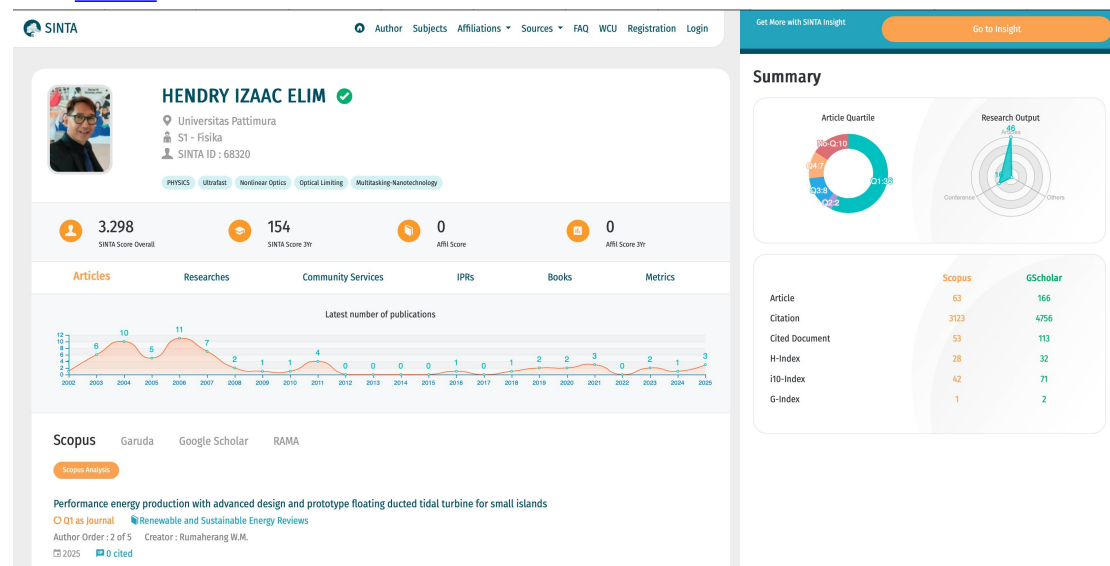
SINTA

Author Subjects Affiliations Sources FAQ WCU Registration Login

Get More with SINTA Insight

Go to Insight

HENDRY IZAAC ELIM

Universitas Pattimura

S1 - Fisika

SINTA ID : 68320

PHYSICS Ultrafast Nonlinear Optics Optical Limiting Multitasking-Nanotechnology

3.298
SINTA Score Overall

154
SINTA Score 3Yr

0
Affil Score

0
Affil Score 3Yr

Articles Researches Community Services IPRs Books Metrics

Latest number of publications

| 2002 | 2003 | 2004 | 2005 | 2006 | 2007 | 2008 | 2009 | 2010 | 2011 | 2012 | 2013 | 2014 | 2015 | 2016 | 2017 | 2018 | 2019 | 2020 | 2021 | 2022 | 2023 | 2024 | 2025 |
|---|---|---|---|---|---|---|---|---|---|---|---|---|---|---|---|---|---|---|---|---|---|---|---|
| | 6 | 10 | 5 | 11 | 7 | 2 | 1 | 1 | 4 | 0 | 0 | 0 | 0 | 1 | 0 | 1 | 2 | 2 | 3 | 0 | 2 | 1 | 3 |

12 10 8 6 4 2 0

Scopus Garuda Google Scholar RAMA

Scopus Analysis

Performance energy production with advanced design and prototype floating ducted tidal turbine for small islands

Q1 as Journal Renewable and Sustainable Energy Reviews

Author Order : 2 of 5 Creator : Rumaherang W.M.

2025 0 cited

Summary

Article Quartile

A5-Q-10 Q4:7 Q3:8 Q2:2 Q1:36

Research Output

Articles 48 Conference Others

| | Scopus | GScholar |
|---|---|---|
| Article | 63 | 166 |
| Citation | 3123 | 4756 |
| Cited Document | 53 | 113 |
| H-Index | 28 | 32 |
| i10-Index | 42 | 71 |
| G-Index | 1 | 2 |